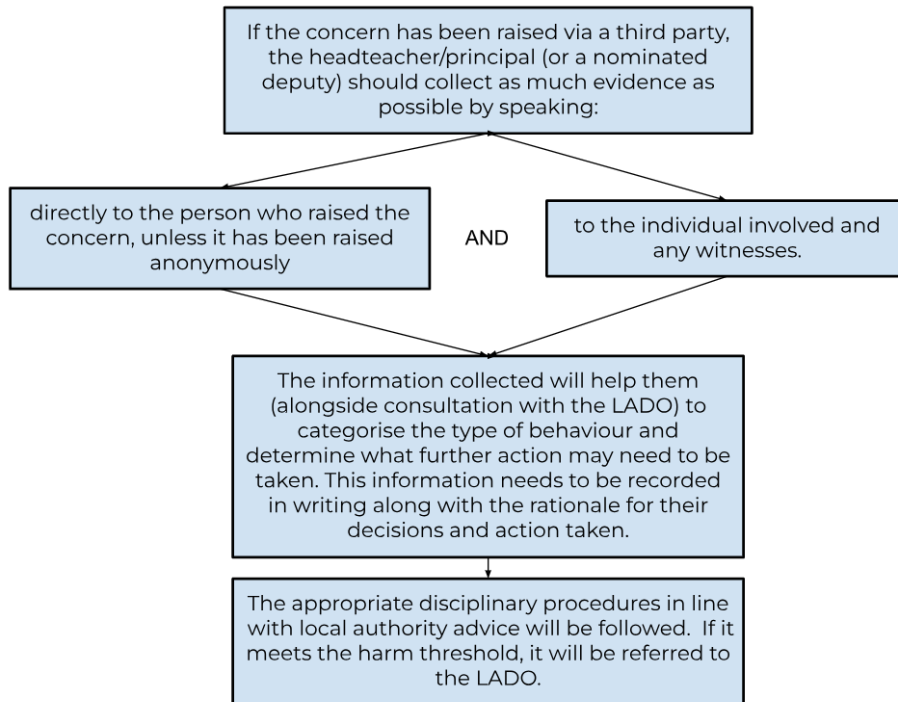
If the concern has been raised via a third party, the headteacher/principal (or a nominated deputy) should collect as much evidence as possible by speaking:

directly to the person who raised the concern, unless it has been raised anonymously

AND

to the individual involved and any witnesses.

The information collected will help them (alongside consultation with the LADO) to categorise the type of behaviour and determine what further action may need to be taken. This information needs to be recorded in writing along with the rationale for their decisions and action taken.

The appropriate disciplinary procedures in line with local authority advice will be followed. If it meets the harm threshold, it will be referred to the LADO.